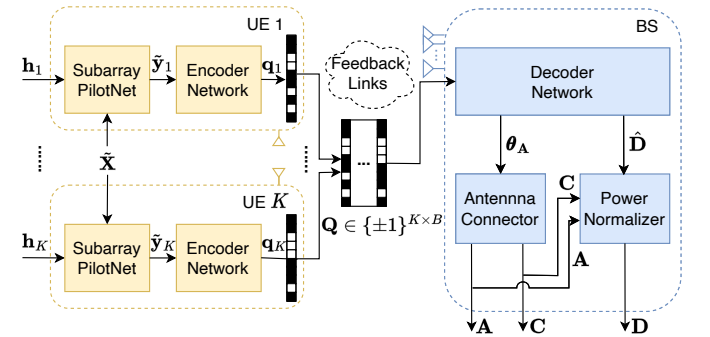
UE 1

$\mathbf{h}_1$

Subarray PilotNet

$\tilde{\mathbf{y}}_1$

Encoder Network

$\mathbf{q}_1$

$\tilde{\mathbf{X}}$

UE $K$

$\mathbf{h}_K$

Subarray PilotNet

$\tilde{\mathbf{y}}_K$

Encoder Network

$\mathbf{q}_K$

Feedback Links

...

$\mathbf{Q} \in \{\pm 1\}^{K \times B}$

BS

Decoder Network

$\boldsymbol{\theta}_{\mathbf{A}}$

$\hat{\mathbf{D}}$

Antennna Connector

$\mathbf{C}$

Power Normalizer

$\mathbf{A}$

$\mathbf{A}$

$\mathbf{C}$

$\mathbf{D}$